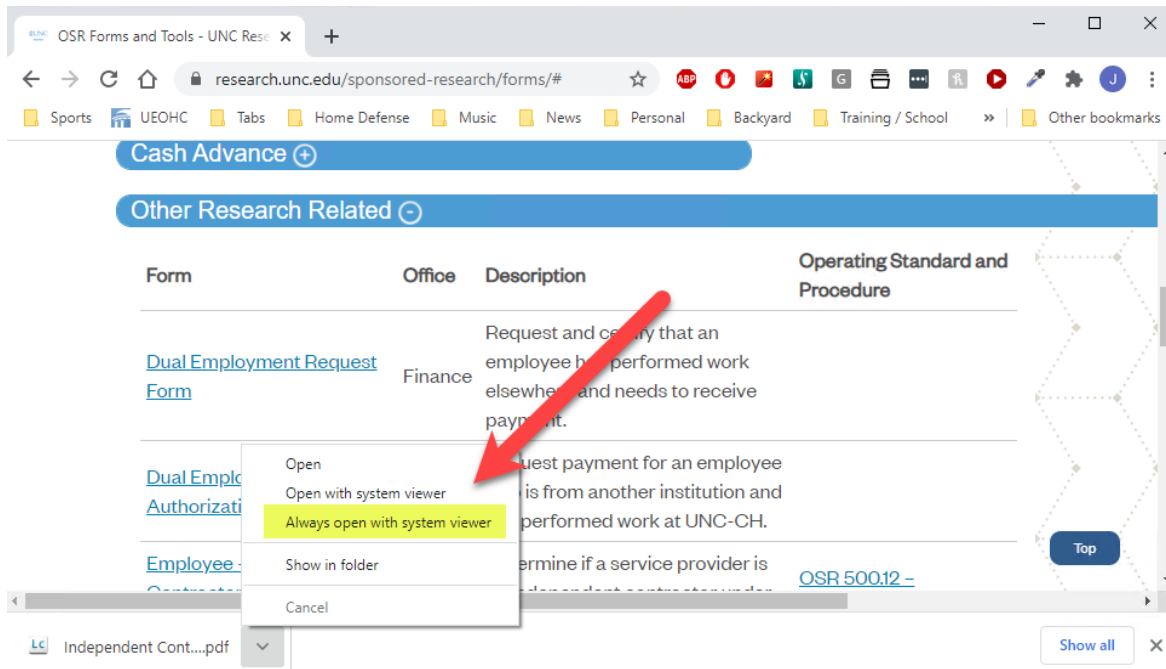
OSR Forms and Tools - UNC Rese ×

research.unc.edu/sponsored-research/forms/#

ABP

Sports UEOHC Tabs Home Defense Music News Personal Backyard Training / School » Other bookmarks

Cash Advance

Other Research Related

| Form | Office | Description | Operating Standard and Procedure |
|---|---|---|---|
| Dual Employment Request Form | Finance | Request and c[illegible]y that an employee h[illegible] performed work elsewhe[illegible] and needs to receive paym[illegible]. | |
| Dual Emplo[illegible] Authorizati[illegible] | | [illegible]uest payment for an employee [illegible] is from another institution and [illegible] performed work at UNC-CH. | |
| Employee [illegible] | | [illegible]ermine if a service provider is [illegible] | OSR 500.12 – |

Open
Open with system viewer
Always open with system viewer
Show in folder
Cancel

Top

Independent Cont....pdf

Show all